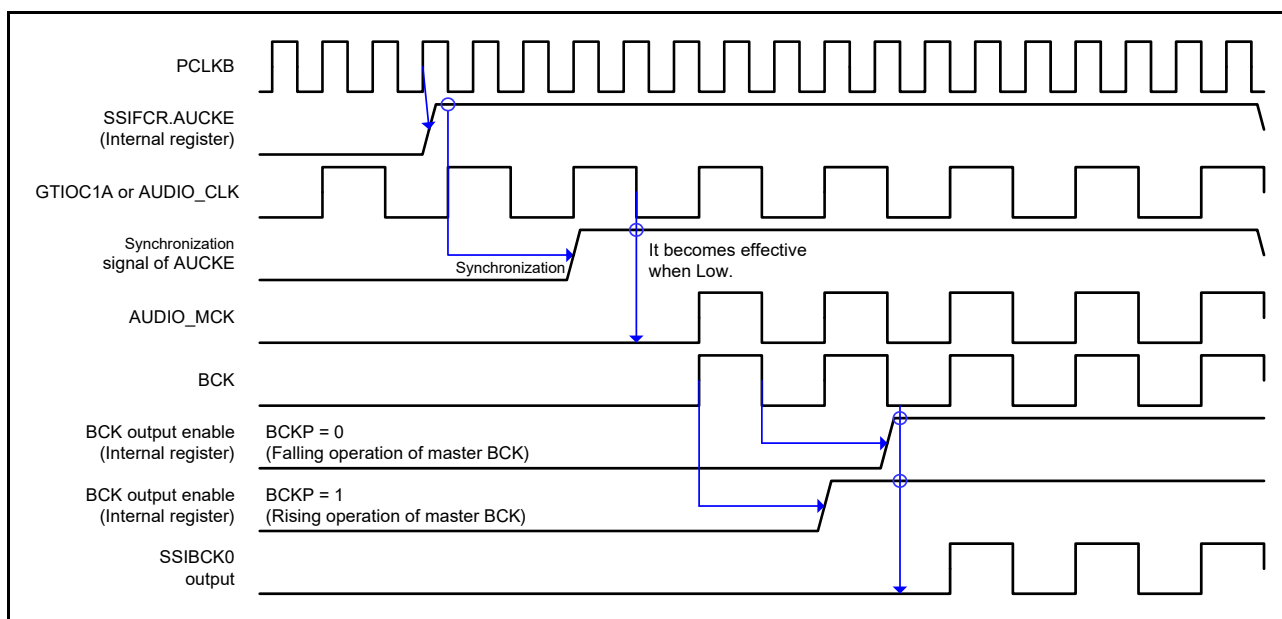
PCLKB

SSIFCR.AUCKE
(Internal register)

GTIOC1A or AUDIO_CLK

Synchronization
signal of AUCKE

Synchronization

It becomes effective
when Low.

AUDIO_MCK

BCK

BCK output enable
(Internal register)

BCKP = 0
(Falling operation of master BCK)

BCK output enable
(Internal register)

BCKP = 1
(Rising operation of master BCK)

SSIBCK0
output